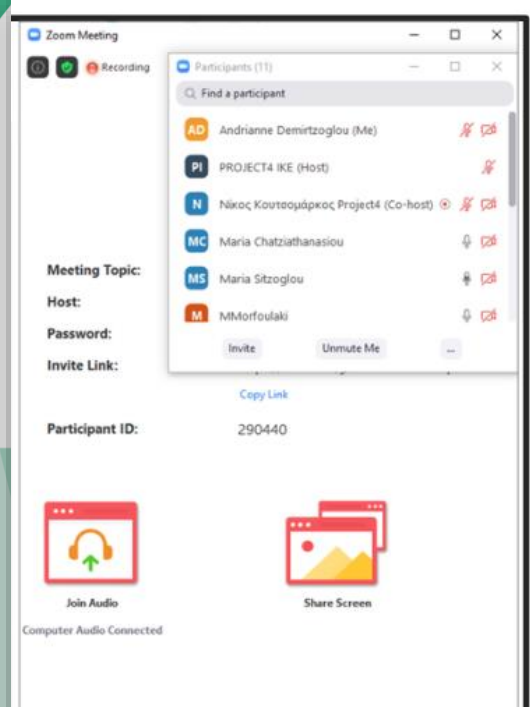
Zoom Meeting

Recording

Participants (11)

Find a participant

AD Andrianne Demirtzoglou (Me)

PI PROJECT4 IKE (Host)

N Νίκος Κουτσομάρκος Project4 (Co-host)

MC Maria Chatziathanasiou

MS Maria Sitzoglou

M MMorfoulaki

Invite

Unmute Me

...

Meeting Topic:

Host:

Password:

Invite Link:

Copy Link

Participant ID:

290440

Join Audio

Computer Audio Connected

Share Screen